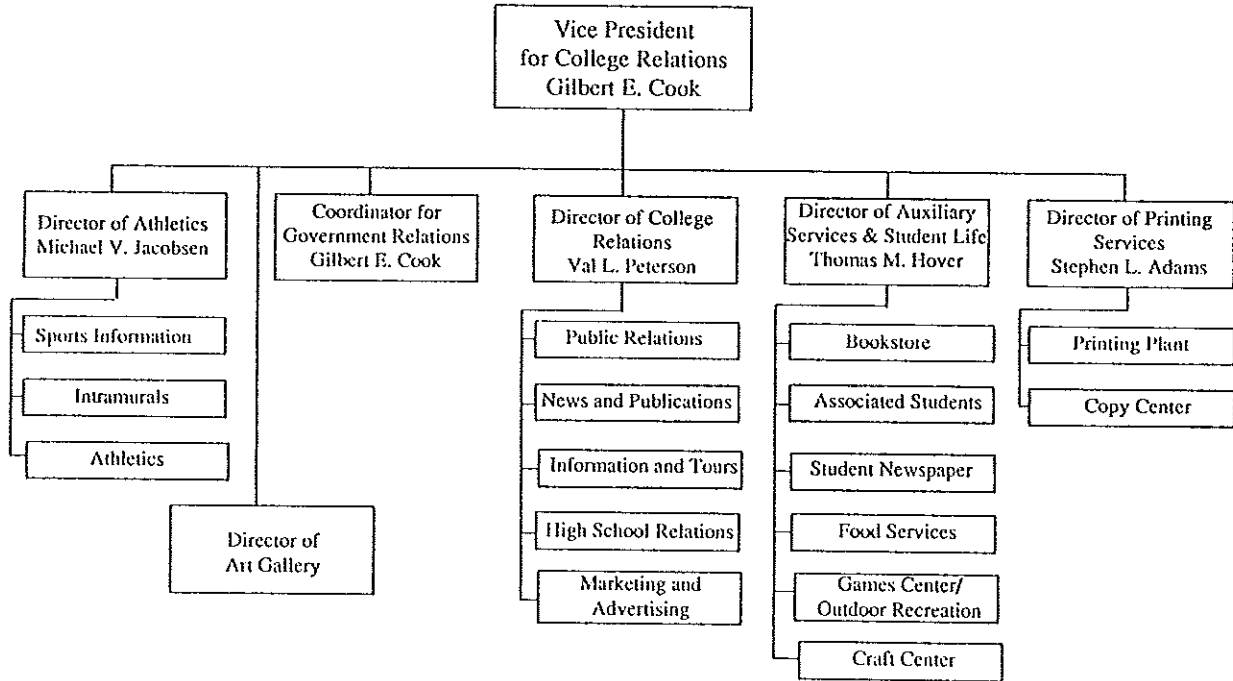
Vice President for College Relations Gilbert E. Cook

Director of Athletics Michael V. Jacobsen

Sports Information

Intramurals

Athletics

Director of Art Gallery

Coordinator for Government Relations Gilbert E. Cook

Director of College Relations Val L. Peterson

Public Relations

News and Publications

Information and Tours

High School Relations

Marketing and Advertising

Director of Auxiliary Services & Student Life Thomas M. Hover

Bookstore

Associated Students

Student Newspaper

Food Services

Games Center/ Outdoor Recreation

Craft Center

Director of Printing Services Stephen L. Adams

Printing Plant

Copy Center